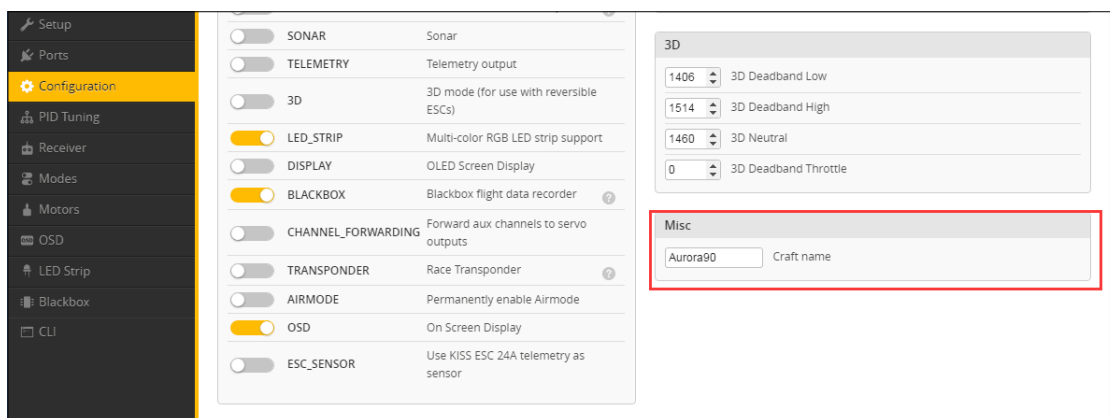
Setup
Ports
Configuration
PID Tuning
Receiver
Modes
Motors
OSD
LED Strip
Blackbox
CLI

| | | |
|---|---|---|
| SONAR | Sonar | |
| TELEMETRY | Telemetry output | |
| 3D | 3D mode (for use with reversible ESCs) | |
| LED_STRIP | Multi-color RGB LED strip support | |
| DISPLAY | OLED Screen Display | |
| BLACKBOX | Blackbox flight data recorder | ? |
| CHANNEL_FORWARDING | Forward aux channels to servo outputs | |
| TRANSPONDER | Race Transponder | ? |
| AIRMODE | Permanently enable Airmode | |
| OSD | On Screen Display | |
| ESC_SENSOR | Use KISS ESC 24A telemetry as sensor | |

3D
1406 3D Deadband Low
1514 3D Deadband High
1460 3D Neutral
0 3D Deadband Throttle

Misc
Aurora90 Craft name